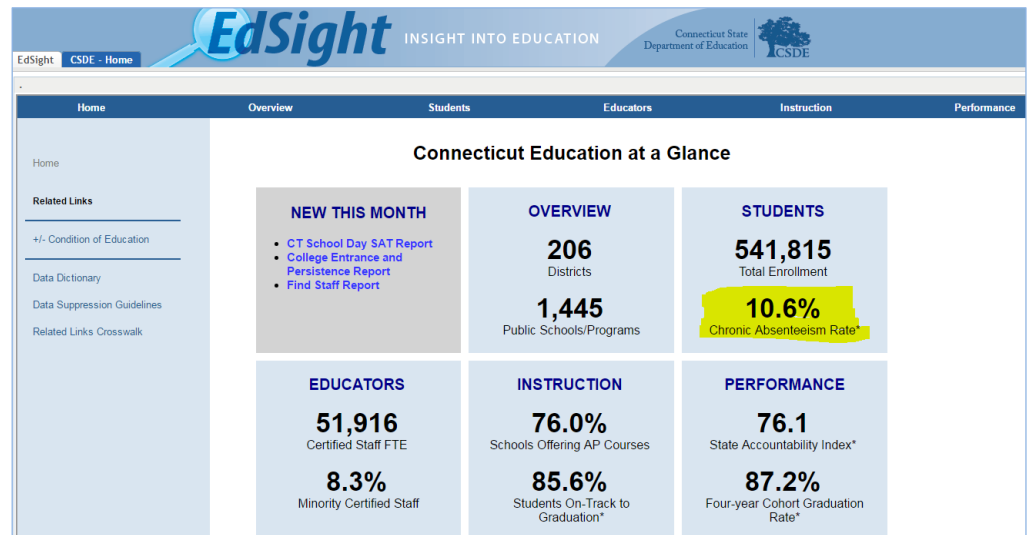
EdSight CSDE - Home

EdSight INSIGHT INTO EDUCATION

Connecticut State Department of Education CSDE

Home Overview Students Educators Instruction Performance

Home

Related Links

+/- Condition of Education

Data Dictionary

Data Suppression Guidelines

Related Links Crosswalk

Connecticut Education at a Glance

NEW THIS MONTH

- CT School Day SAT Report
- College Entrance and Persistence Report
- Find Staff Report

OVERVIEW

206
Districts

1,445
Public Schools/Programs

STUDENTS

541,815
Total Enrollment

10.6%
Chronic Absenteeism Rate*

EDUCATORS

51,916
Certified Staff FTE

8.3%
Minority Certified Staff

INSTRUCTION

76.0%
Schools Offering AP Courses

85.6%
Students On-Track to Graduation*

PERFORMANCE

76.1
State Accountability Index*

87.2%
Four-year Cohort Graduation Rate*